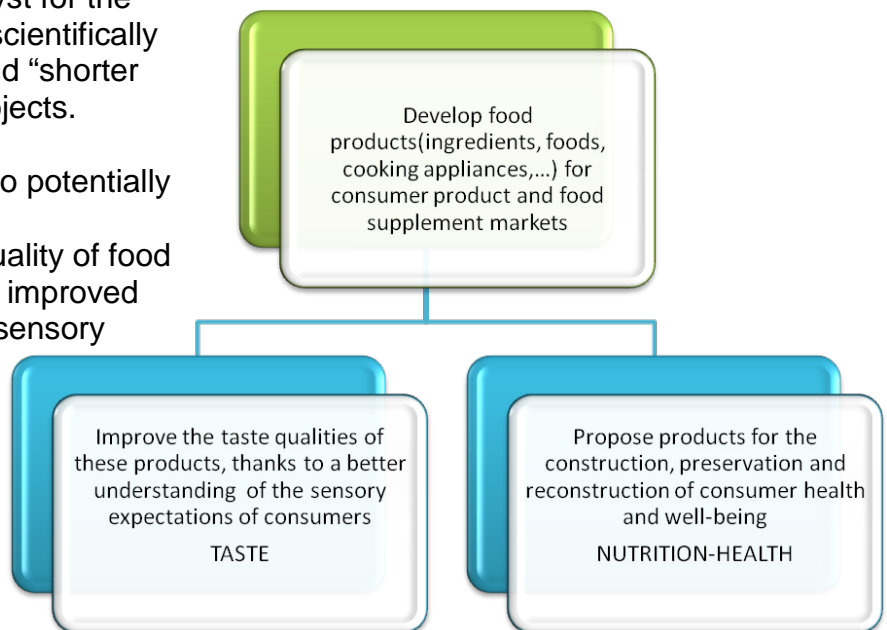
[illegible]st for the scientifically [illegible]d “shorter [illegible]jects.

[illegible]o potentially

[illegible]uality of food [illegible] improved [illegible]sensory

Develop food products(ingredients, foods, cooking appliances,…) for consumer product and food supplement markets

Improve the taste qualities of these products, thanks to a better understanding of the sensory expectations of consumers

TASTE

Propose products for the construction, preservation and reconstruction of consumer health and well-being

NUTRITION-HEALTH